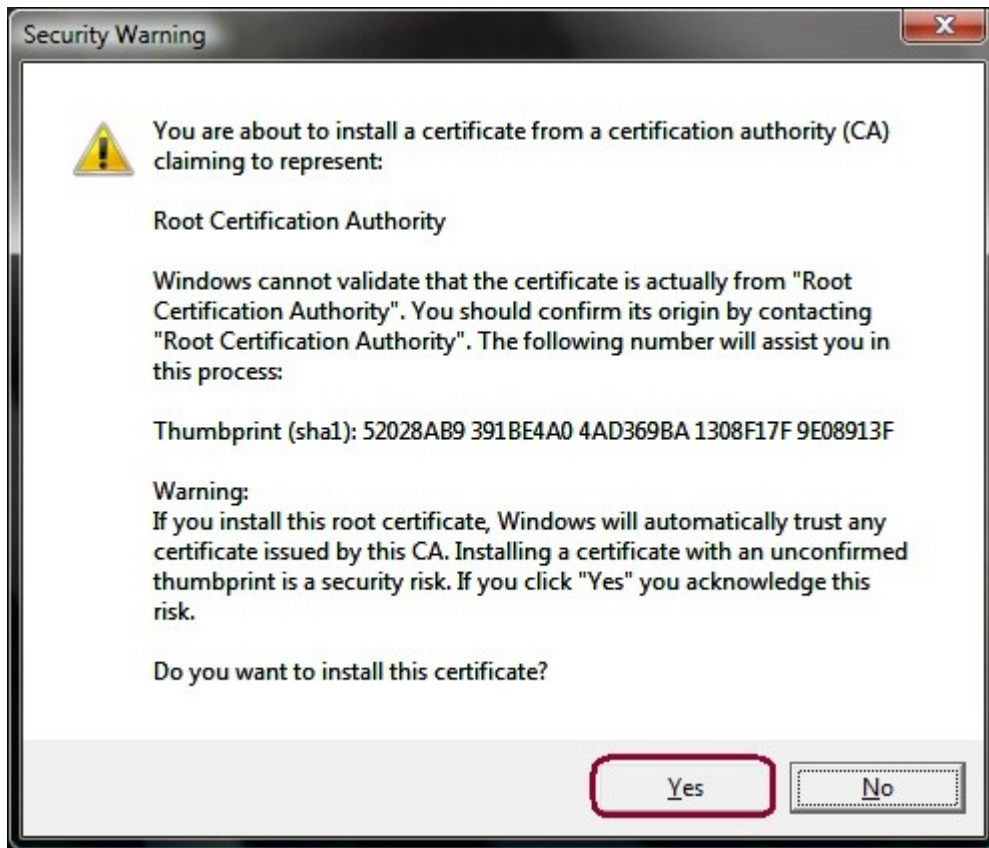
Security Warning

You are about to install a certificate from a certification authority (CA) claiming to represent:

Root Certification Authority

Windows cannot validate that the certificate is actually from "Root Certification Authority". You should confirm its origin by contacting "Root Certification Authority". The following number will assist you in this process:

Thumbprint (sha1): 52028AB9 391BE4A0 4AD369BA 1308F17F 9E08913F

Warning:
If you install this root certificate, Windows will automatically trust any certificate issued by this CA. Installing a certificate with an unconfirmed thumbprint is a security risk. If you click "Yes" you acknowledge this risk.

Do you want to install this certificate?

Yes

No